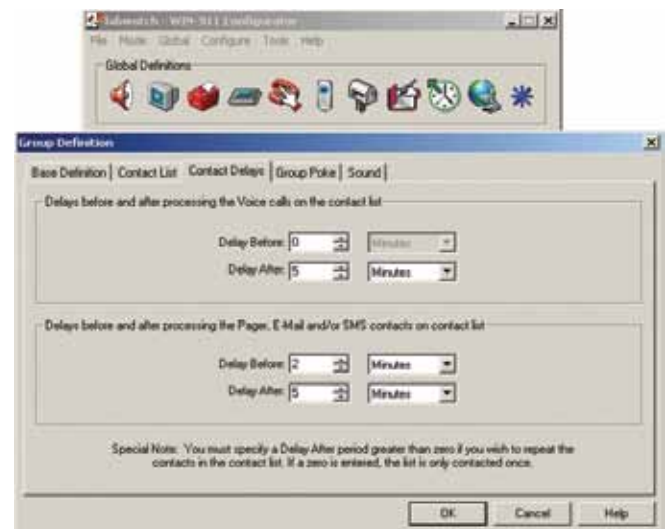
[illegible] - WIN-911 Configurator

File Mode Global Configure Tools Help

Global Definitions

Group Definition

Base Definition | Contact List | Contact Delays | Group Poke | Sound

Delays before and after processing the Voice calls on the contact list

Delay Before: 0 Minutes

Delay After: 5 Minutes

Delays before and after processing the Pager, E-Mail and/or SMS contacts on contact list

Delay Before: 2 Minutes

Delay After: 5 Minutes

Special Note: You must specify a Delay After period greater than zero if you wish to repeat the contacts in the contact list. If a zero is entered, the list is only contacted once.

OK Cancel Help